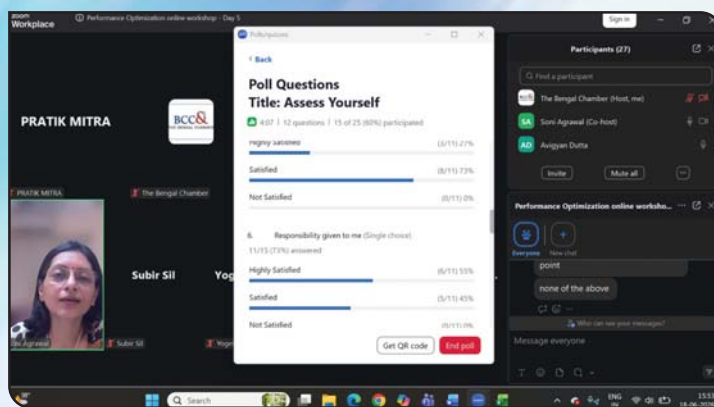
zoom Workplace

Performance Optimization online workshop - Day 5

Sign in

Polls/quizzes

< Back

Poll Questions

Title: Assess Yourself

4:07 | 12 questions | 15 of 25 (60%) participated

Highly Satisfied (3/11) 27%

Satisfied (8/11) 73%

Not Satisfied (0/11) 0%

6. Responsibility given to me (Single choice)

11/15 (73%) answered

Highly Satisfied (6/11) 55%

Satisfied (5/11) 45%

Not Satisfied (0/11) 0%

Get QR code

End poll

PRATIK MITRA

BCC&I

PRATIK MITRA

The Bengal Chamber

Subir Sil

Yog

Soni Agrawal

Subir Sil

Yog

Participants (27)

Find a participant

The Bengal Chamber (Host, me)

SA Soni Agrawal (Co-host)

AD Avigyan Dutta

Invite

Mute all

Performance Optimization online worksho...

Everyone

New chat

point

none of the above

Who can see your messages?

Message everyone

Search

ENG IN

15:51 18-06-2025